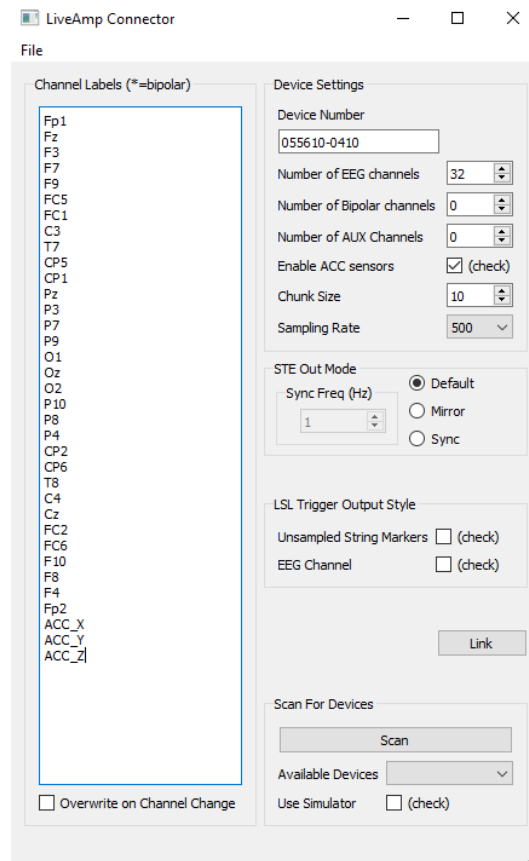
LiveAmp Connector

File

Channel Labels (*=bipolar)

Fp1
Fz
F3
F7
F9
FC5
FC1
C3
T7
CP5
CP1
Pz
P3
P7
P9
O1
Oz
O2
P10
P8
P4
CP2
CP6
T8
C4
Cz
FC2
FC6
F10
F8
F4
Fp2
ACC_X
ACC_Y
ACC_Z

Overwrite on Channel Change

Device Settings

Device Number
055610-0410

Number of EEG channels 32
Number of Bipolar channels 0
Number of AUX Channels 0
Enable ACC sensors (check)
Chunk Size 10
Sampling Rate 500

STE Out Mode
Sync Freq (Hz)
1
Default
Mirror
Sync

LSL Trigger Output Style
Unsampled String Markers (check)
EEG Channel (check)

Link

Scan For Devices
Scan
Available Devices
Use Simulator (check)